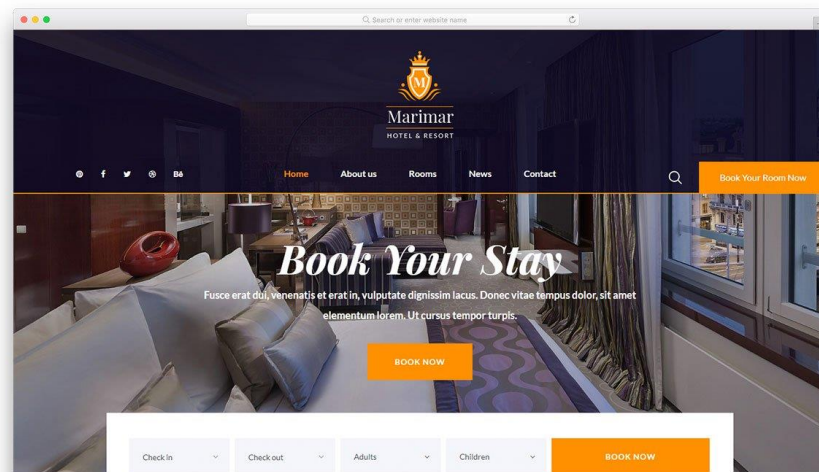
Search or enter website name

M

Marimar
HOTEL & RESORT

Bē

Home About us Rooms News Contact

Book Your Room Now

Book Your Stay

Fusce erat dui, venenatis et erat in, vulputate dignissim lacus. Donec vitae tempus dolor, sit amet elementum lorem. Ut cursus tempor turpis.

BOOK NOW

Check in
Check out
Adults
Children
BOOK NOW